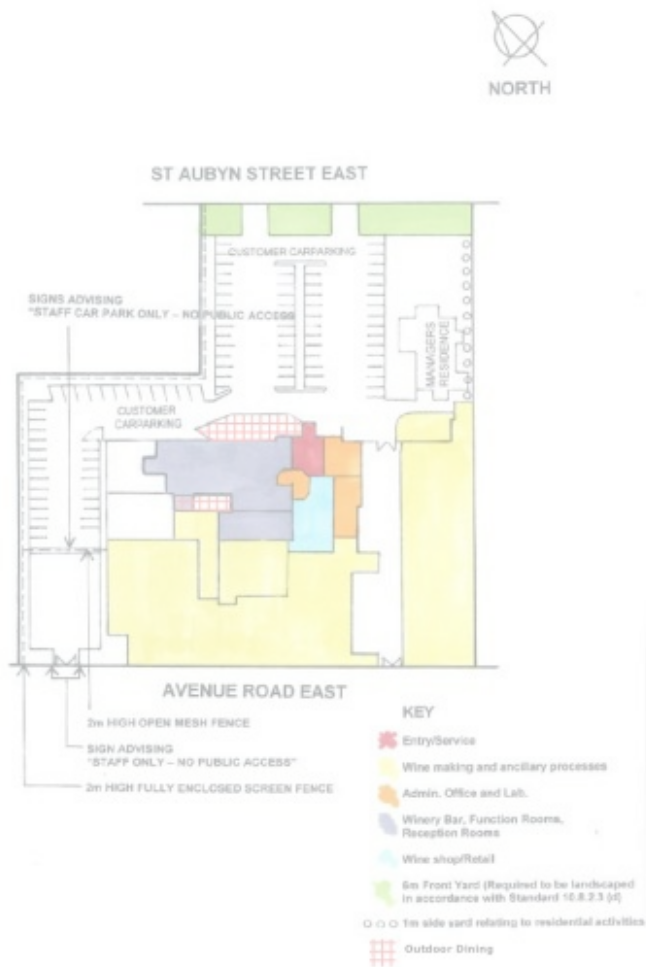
NORTH

ST AUBYN STREET EAST

CUSTOMER CARPARKING

SIGNS ADVISING "STAFF CAR PARK ONLY – NO PUBLIC ACCESS"

MANAGERS RESIDENCE

CUSTOMER CARPARKING

AVENUE ROAD EAST

2m HIGH OPEN MESH FENCE

SIGN ADVISING "STAFF ONLY – NO PUBLIC ACCESS"

2m HIGH FULLY ENCLOSED SCREEN FENCE

KEY

Entry/Service

Wine making and ancillary processes

Admin. Office and Lab.

Winery Bar, Function Rooms, Reception Rooms

Wine shop/Retail

6m Front Yard (Required to be landscaped in accordance with Standard 10.8.2.3 (d)

1m side yard relating to residential activities

Outdoor Dining